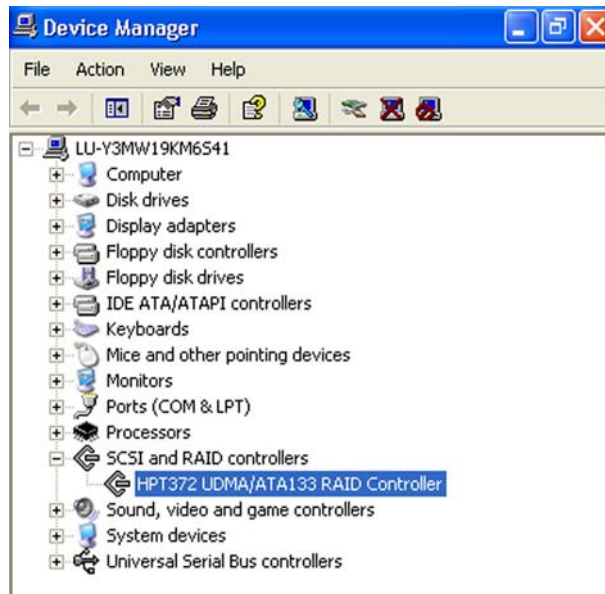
Device Manager

File Action View Help

LU-Y3MW19KM6S41
Computer
Disk drives
Display adapters
Floppy disk controllers
Floppy disk drives
IDE ATA/ATAPI controllers
Keyboards
Mice and other pointing devices
Monitors
Ports (COM & LPT)
Processors
SCSI and RAID controllers
HPT372 UDMA/ATA133 RAID Controller
Sound, video and game controllers
System devices
Universal Serial Bus controllers